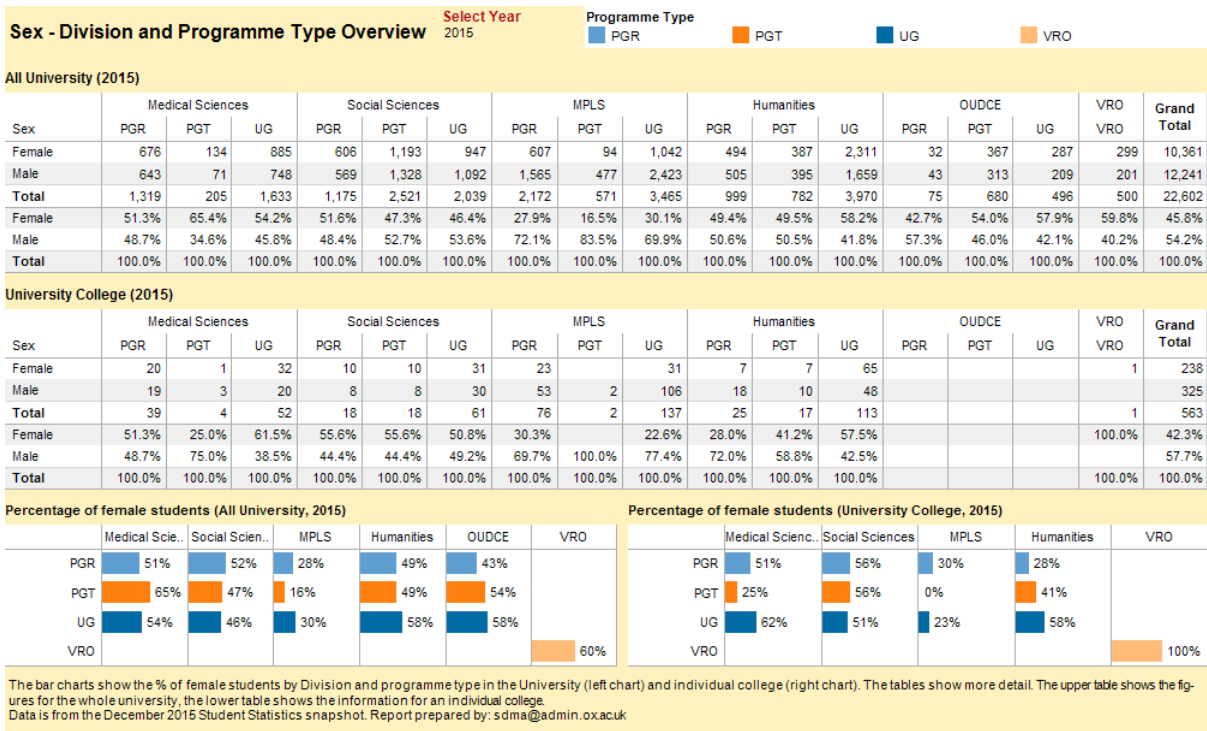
Sex - Division and Programme Type Overview

Select Year
2015

Programme Type
PGR PGT UG VRO

All University (2015)

| Sex | Medical Sciences PGR | PGT | UG | Social Sciences PGR | PGT | UG | MPLS PGR | PGT | UG | Humanities PGR | PGT | UG | OUDCE PGR | PGT | UG | VRO VRO | Grand Total |
|---|---|---|---|---|---|---|---|---|---|---|---|---|---|---|---|---|---|
| Female | 676 | 134 | 885 | 606 | 1,193 | 947 | 607 | 94 | 1,042 | 494 | 387 | 2,311 | 32 | 367 | 287 | 299 | 10,361 |
| Male | 643 | 71 | 748 | 569 | 1,328 | 1,092 | 1,565 | 477 | 2,423 | 505 | 395 | 1,659 | 43 | 313 | 209 | 201 | 12,241 |
| Total | 1,319 | 205 | 1,633 | 1,175 | 2,521 | 2,039 | 2,172 | 571 | 3,465 | 999 | 782 | 3,970 | 75 | 680 | 496 | 500 | 22,602 |
| Female | 51.3% | 65.4% | 54.2% | 51.6% | 47.3% | 46.4% | 27.9% | 16.5% | 30.1% | 49.4% | 49.5% | 58.2% | 42.7% | 54.0% | 57.9% | 59.8% | 45.8% |
| Male | 48.7% | 34.6% | 45.8% | 48.4% | 52.7% | 53.6% | 72.1% | 83.5% | 69.9% | 50.6% | 50.5% | 41.8% | 57.3% | 46.0% | 42.1% | 40.2% | 54.2% |
| Total | 100.0% | 100.0% | 100.0% | 100.0% | 100.0% | 100.0% | 100.0% | 100.0% | 100.0% | 100.0% | 100.0% | 100.0% | 100.0% | 100.0% | 100.0% | 100.0% | 100.0% |

University College (2015)

| Sex | Medical Sciences PGR | PGT | UG | Social Sciences PGR | PGT | UG | MPLS PGR | PGT | UG | Humanities PGR | PGT | UG | OUDCE PGR | PGT | UG | VRO VRO | Grand Total |
|---|---|---|---|---|---|---|---|---|---|---|---|---|---|---|---|---|---|
| Female | 20 | 1 | 32 | 10 | 10 | 31 | 23 | | 31 | 7 | 7 | 65 | | | | 1 | 238 |
| Male | 19 | 3 | 20 | 8 | 8 | 30 | 53 | 2 | 106 | 18 | 10 | 48 | | | | | 325 |
| Total | 39 | 4 | 52 | 18 | 18 | 61 | 76 | 2 | 137 | 25 | 17 | 113 | | | | 1 | 563 |
| Female | 51.3% | 25.0% | 61.5% | 55.6% | 55.6% | 50.8% | 30.3% | | 22.6% | 28.0% | 41.2% | 57.5% | | | | 100.0% | 42.3% |
| Male | 48.7% | 75.0% | 38.5% | 44.4% | 44.4% | 49.2% | 69.7% | 100.0% | 77.4% | 72.0% | 58.8% | 42.5% | | | | | 57.7% |
| Total | 100.0% | 100.0% | 100.0% | 100.0% | 100.0% | 100.0% | 100.0% | 100.0% | 100.0% | 100.0% | 100.0% | 100.0% | | | | 100.0% | 100.0% |

Percentage of female students (All University, 2015)

| | Medical Scie.. | Social Scien.. | MPLS | Humanities | OUDCE | VRO |
|---|---|---|---|---|---|---|
| PGR | 51% | 52% | 28% | 49% | 43% | |
| PGT | 65% | 47% | 16% | 49% | 54% | |
| UG | 54% | 46% | 30% | 58% | 58% | |
| VRO | | | | | | 60% |

Percentage of female students (University College, 2015)

| | Medical Scienc.. | Social Sciences | MPLS | Humanities | VRO |
|---|---|---|---|---|---|
| PGR | 51% | 56% | 30% | 28% | |
| PGT | 25% | 56% | 0% | 41% | |
| UG | 62% | 51% | 23% | 58% | |
| VRO | | | | | 100% |

The bar charts show the % of female students by Division and programme type in the University (left chart) and individual college (right chart). The tables show more detail. The upper table shows the figures for the whole university, the lower table shows the information for an individual college.
Data is from the December 2015 Student Statistics snapshot. Report prepared by: sdma@admin.ox.ac.uk